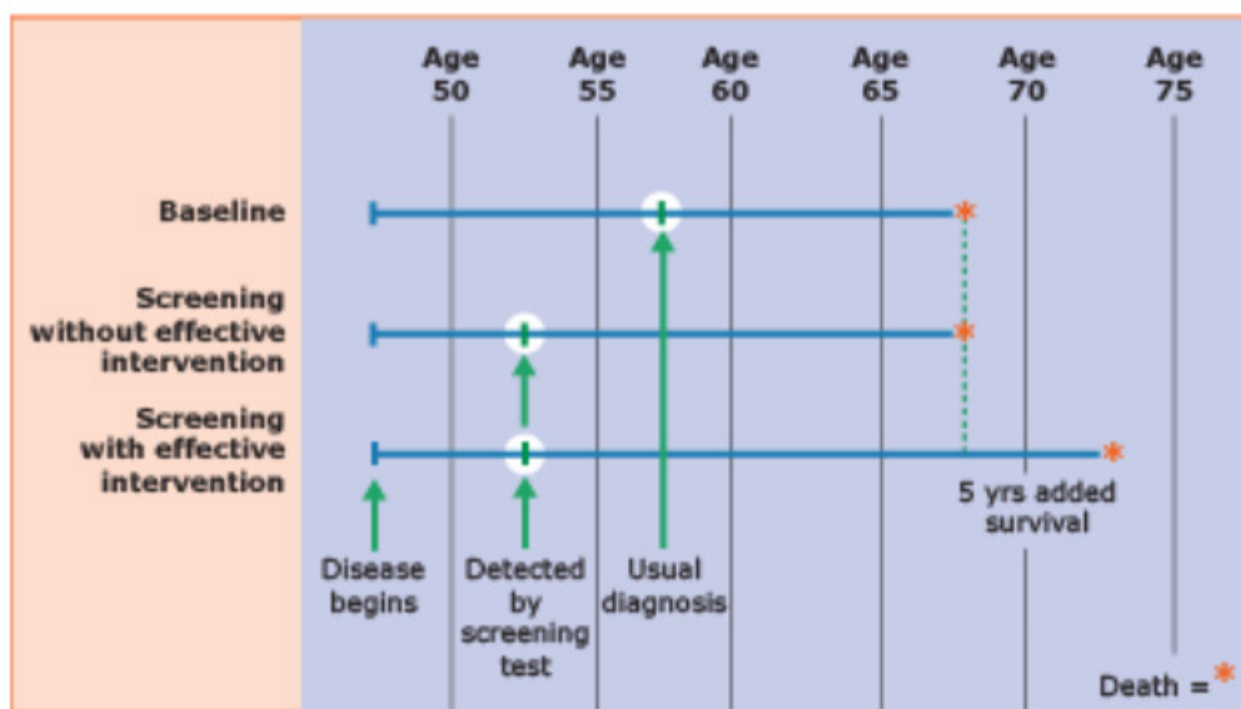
Age 50
Age 55
Age 60
Age 65
Age 70
Age 75

Baseline

Screening without effective intervention

Screening with effective intervention

5 yrs added survival

Disease begins

Detected by screening test

Usual diagnosis

Death = *